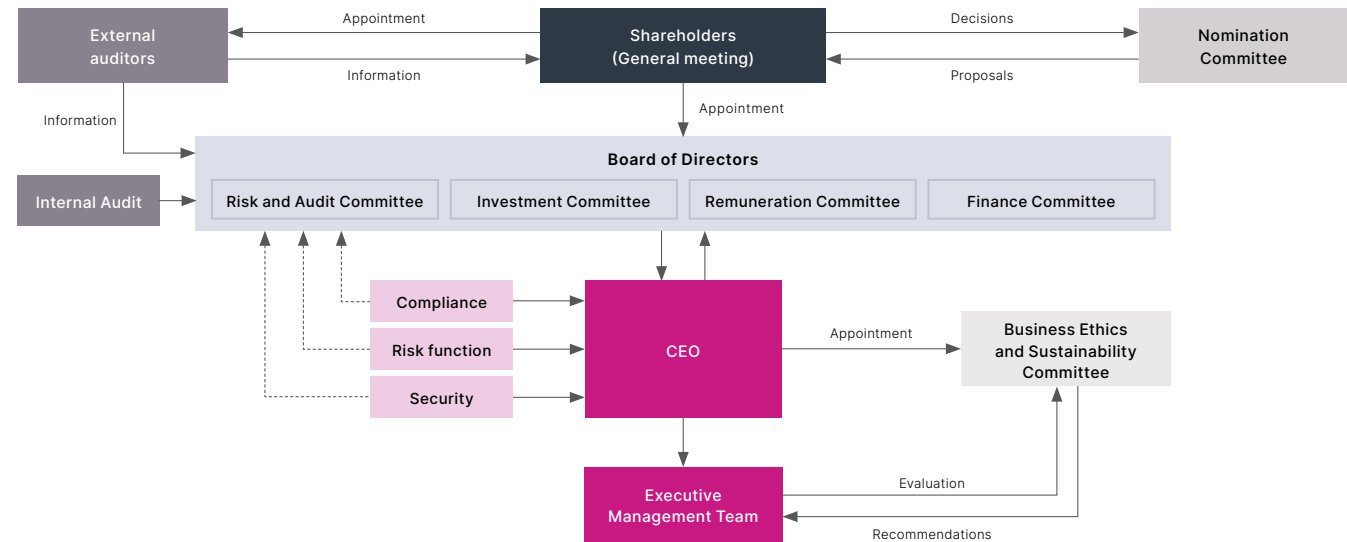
External auditors

Appointment

Information

Shareholders (General meeting)

Decisions

Proposals

Nomination Committee

Information

Appointment

Board of Directors

Internal Audit

Risk and Audit Committee

Investment Committee

Remuneration Committee

Finance Committee

Compliance

Risk function

Security

CEO

Appointment

Business Ethics and Sustainability Committee

Executive Management Team

Evaluation

Recommendations